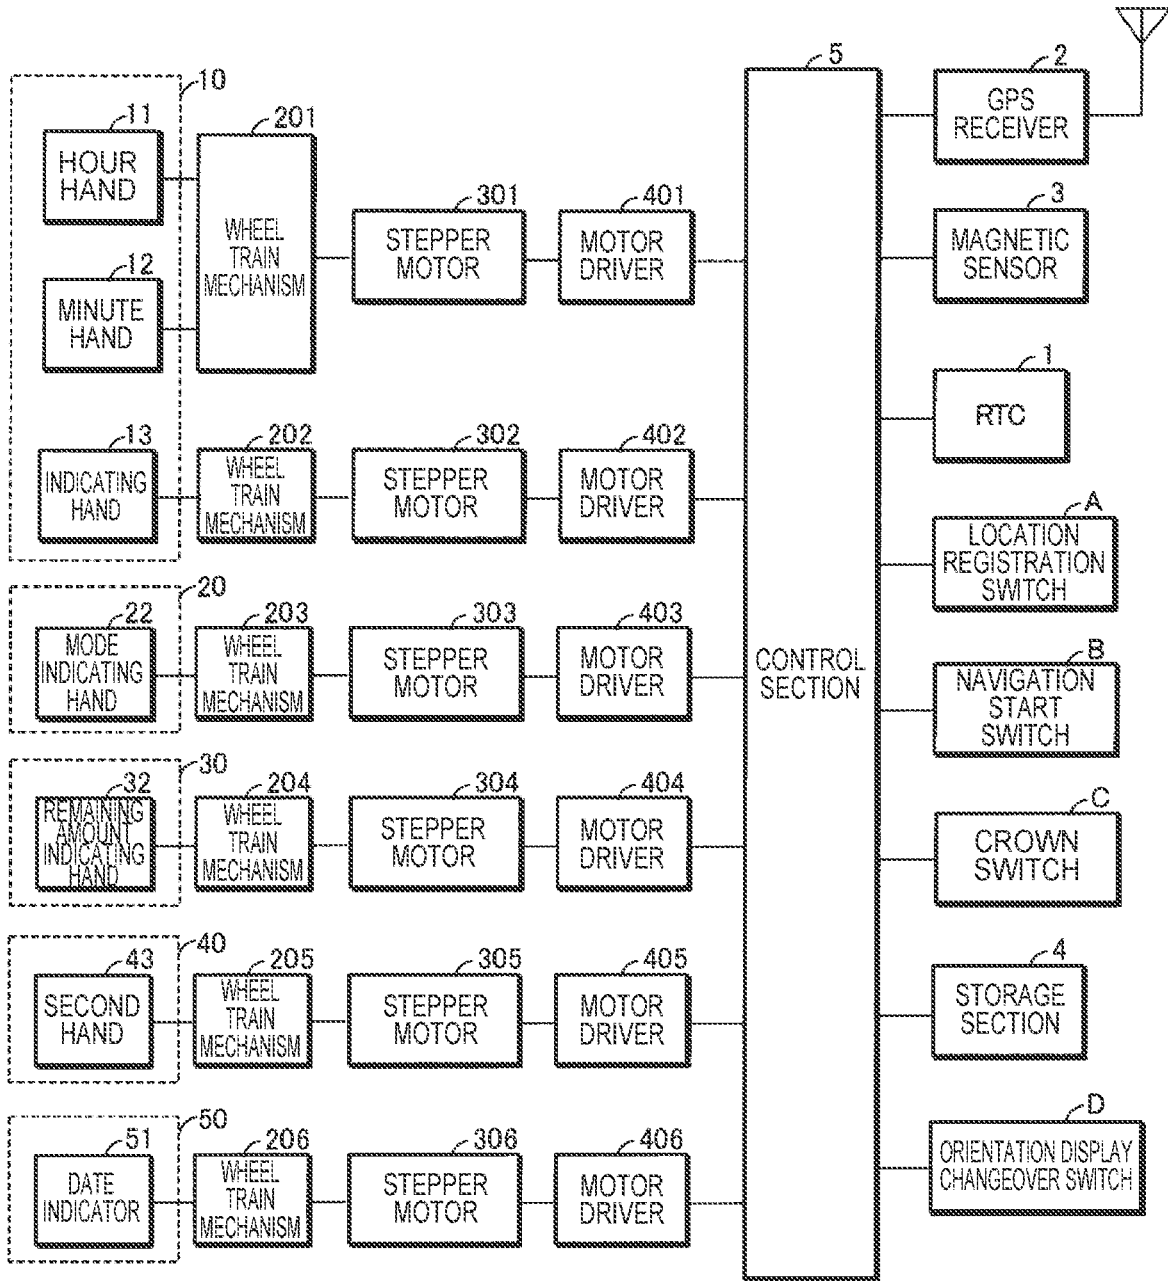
10
11
HOUR HAND
12
MINUTE HAND
13
INDICATING HAND
201
WHEEL TRAIN MECHANISM
202
WHEEL TRAIN MECHANISM
301
STEPPER MOTOR
302
STEPPER MOTOR
401
MOTOR DRIVER
402
MOTOR DRIVER
20
22
MODE INDICATING HAND
203
WHEEL TRAIN MECHANISM
303
STEPPER MOTOR
403
MOTOR DRIVER
30
32
REMAINING AMOUNT INDICATING HAND
204
WHEEL TRAIN MECHANISM
304
STEPPER MOTOR
404
MOTOR DRIVER
40
43
SECOND HAND
205
WHEEL TRAIN MECHANISM
305
STEPPER MOTOR
405
MOTOR DRIVER
50
51
DATE INDICATOR
206
WHEEL TRAIN MECHANISM
306
STEPPER MOTOR
406
MOTOR DRIVER
5
CONTROL SECTION
2
GPS RECEIVER
3
MAGNETIC SENSOR
1
RTC
A
LOCATION REGISTRATION SWITCH
B
NAVIGATION START SWITCH
C
CROWN SWITCH
4
STORAGE SECTION
D
ORIENTATION DISPLAY CHANGEOVER SWITCH